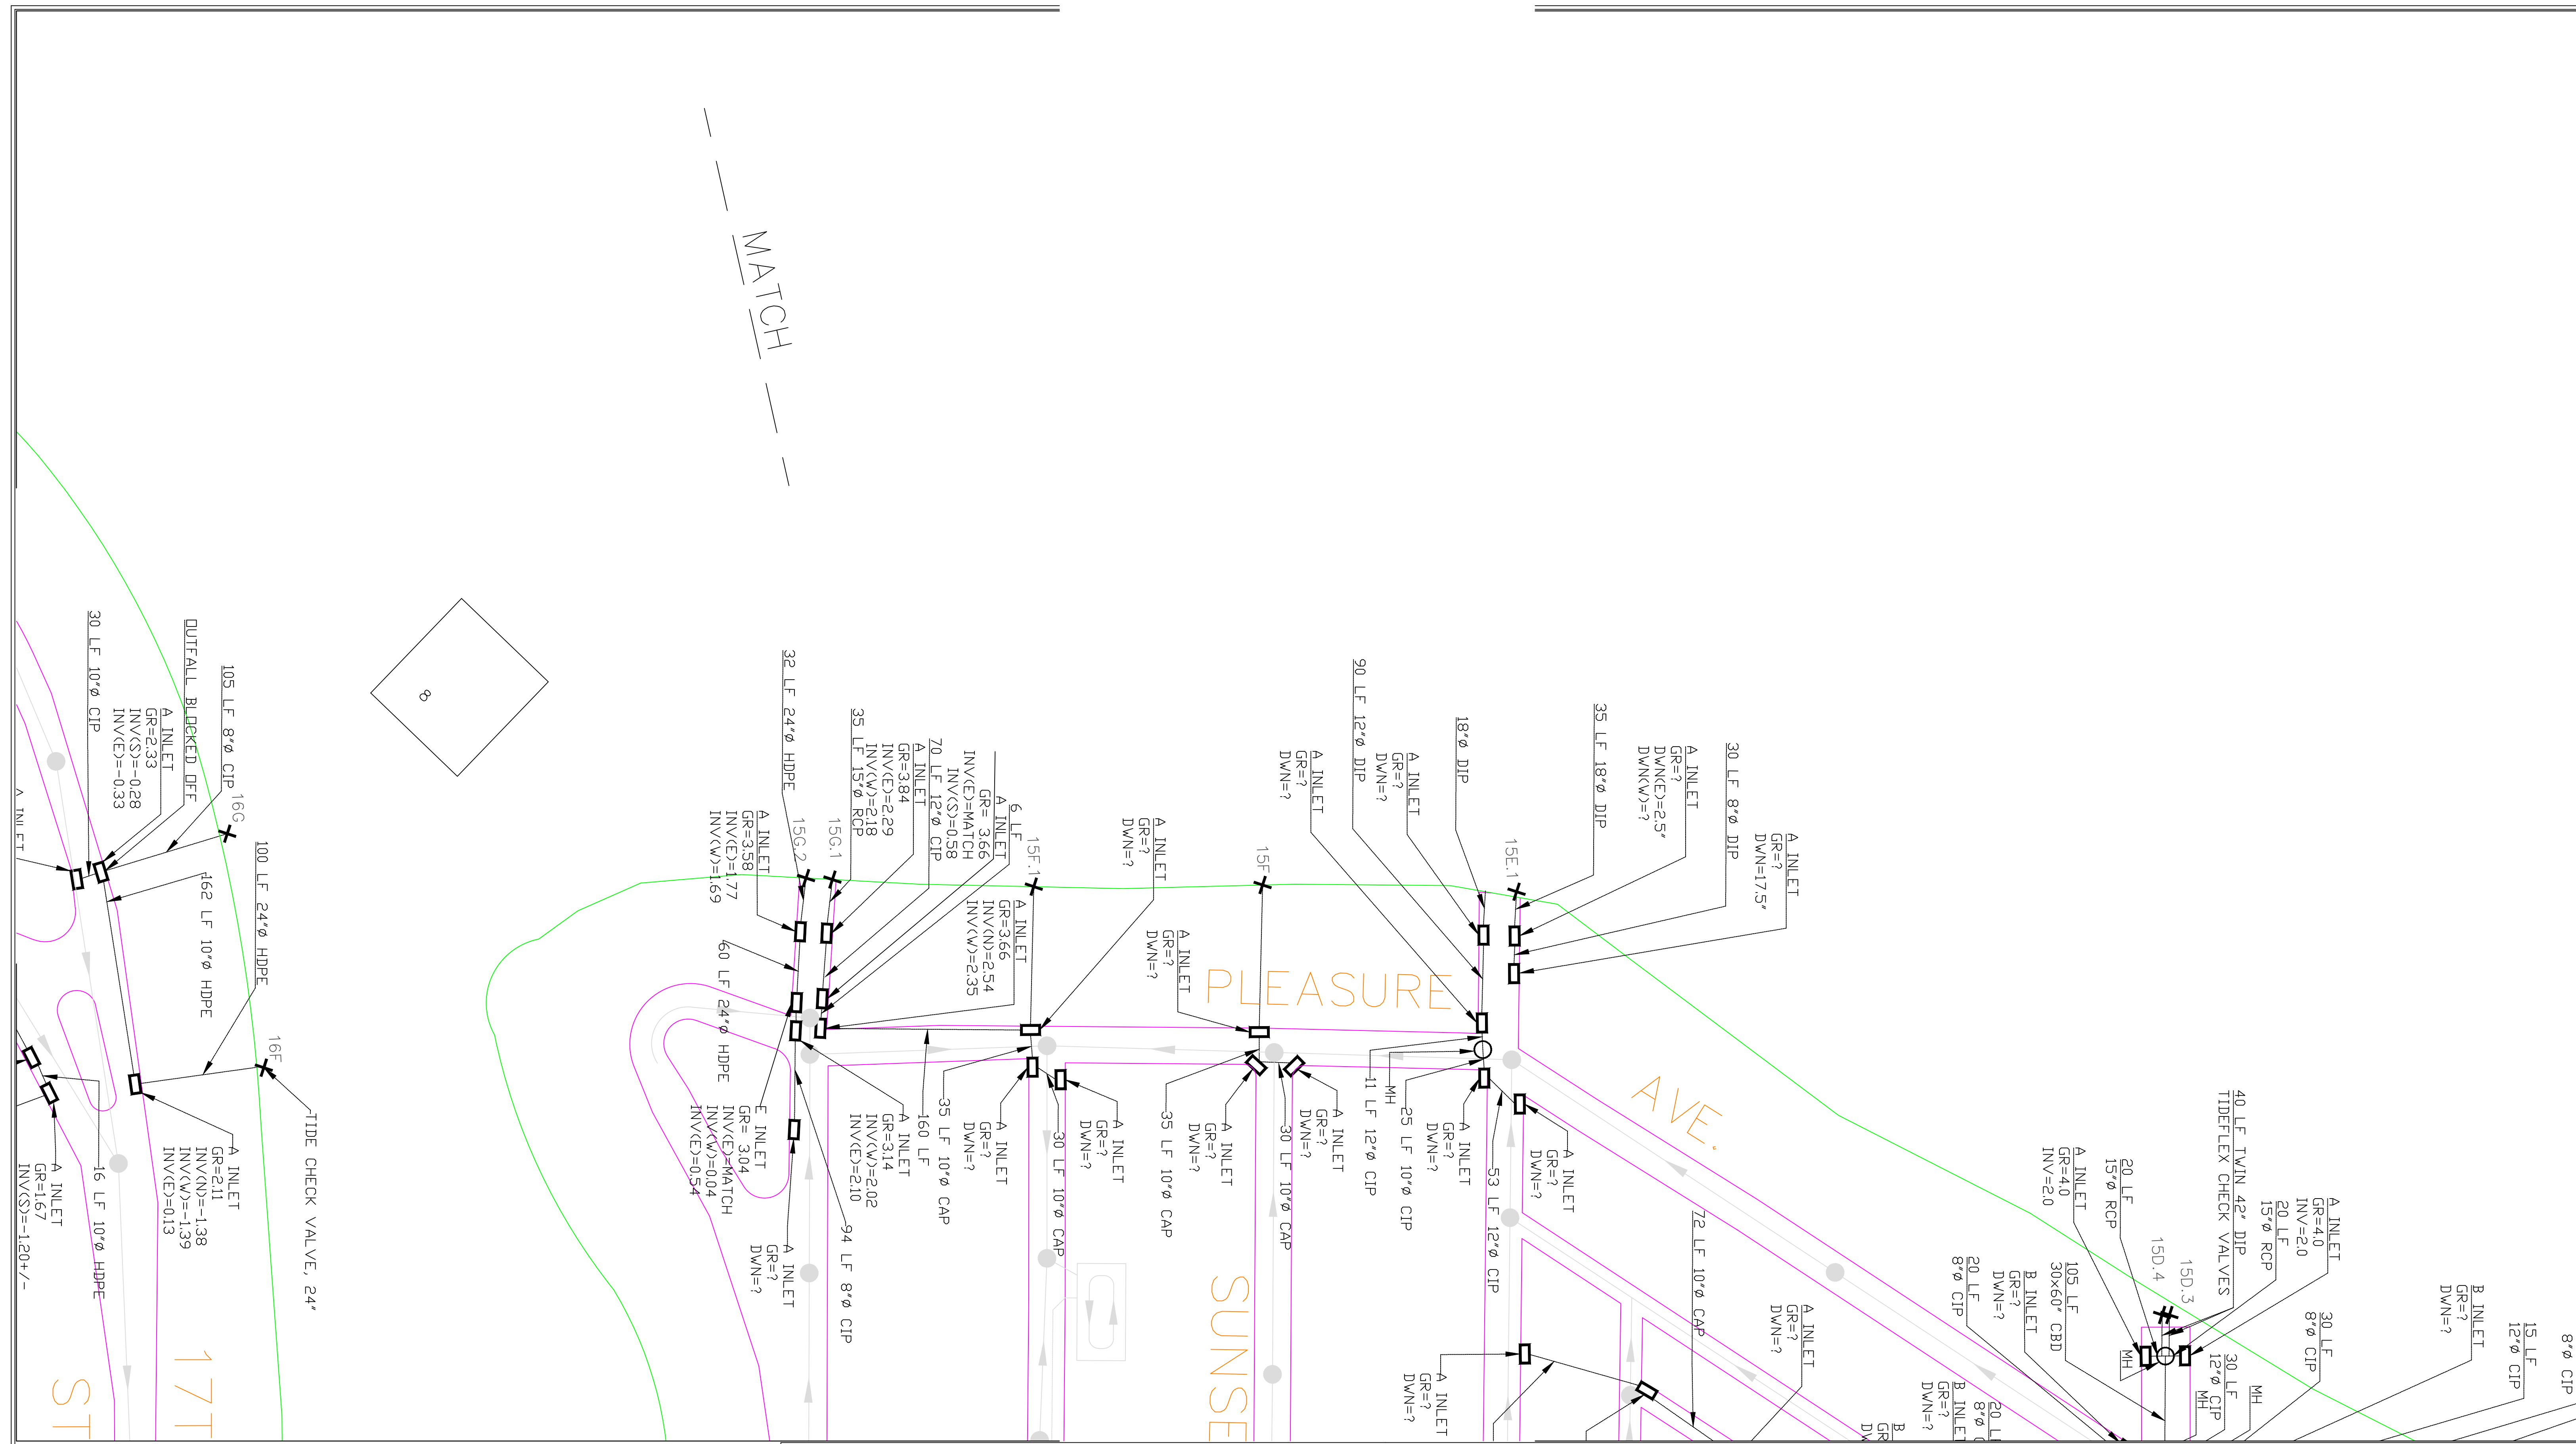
MATCH

8

A INLET

30 LF 10"Ø CIP

A INLET
GR=2.33
INV(S)=-0.28
INV(E)=-0.33

OUTFALL BLOCKED OFF

105 LF 8"Ø CIP

16G

162 LF 10"Ø HDPE

100 LF 24"Ø HDPE

16F

TIDE CHECK VALVE, 24"

A INLET
GR=2.11
INV(N)=-1.38
INV(W)=-1.39
INV(E)=0.13

16 LF 10"Ø HDPE

A INLET
GR=1.67
INV(S)=-1.20+/-

17T

ST

32 LF 24"Ø HDPE

A INLET
GR=3.58
INV(E)=1.77
INV(W)=1.69

15G.2

15G.1

35 LF 15"Ø RCP

A INLET
GR=3.84
INV(E)=2.29
INV(W)=2.18

70 LF 12"Ø CIP

A INLET
GR= 3.66
INV(E)=MATCH
INV(S)=0.58

6 LF

15F.1

A INLET
GR=3.66
INV(N)=2.54
INV(W)=2.35

60 LF 24"Ø HDPE

E INLET
GR= 3.04
INV(E)=MATCH
INV(W)=0.04
INV(E)=0.54

A INLET
GR=?
DWN=?

94 LF 8"Ø CIP

A INLET
GR=3.14
INV(W)=2.02
INV(E)=2.10

160 LF

35 LF 10"Ø CAP

A INLET
GR=?
DWN=?

30 LF 10"Ø CAP

A INLET
GR=?
DWN=?

A INLET
GR=?
DWN=?

15F

A INLET
GR=?
DWN=?

PLEASURE

35 LF 10"Ø CAP

A INLET
GR=?
DWN=?

30 LF 10"Ø CAP

A INLET
GR=?
DWN=?

SUNSE

A INLET
GR=?
DWN=?

90 LF 12"Ø DIP

A INLET
GR=?
DWN=?

18"Ø DIP

15E.1

35 LF 18"Ø DIP

A INLET
GR=?
DWN(E)=2.5"
DWN(W)=?

30 LF 8"Ø DIP

A INLET
GR=?
DWN=17.5"

MH

11 LF 12"Ø CIP

25 LF 10"Ø CIP

A INLET
GR=?
DWN=?

53 LF 12"Ø CIP

A INLET
GR=?
DWN=?

AVE.

A INLET
GR=?
DWN=?

72 LF 10"Ø CAP

A INLET
GR=?
DWN=?

A INLET
GR=4.0
INV=2.0

20 LF
15"Ø RCP

15D.4

15D.3

40 LF TWIN 42" DIP
TIDEFLEX CHECK VALVES

20 LF
15"Ø RCP

A INLET
GR=4.0
INV=2.0

B INLET
GR=?
DWN=?

105 LF
30x60" CBD

20 LF
8"Ø CIP

B INLET
GR=?
DWN=?

20 L
8"Ø

MH

30 LF
12"Ø CIP

MH

30 LF
8"Ø CIP

B INLET
GR=?
DWN=?

15 LF
12"Ø CIP

8"Ø CIP

B
GR
DW